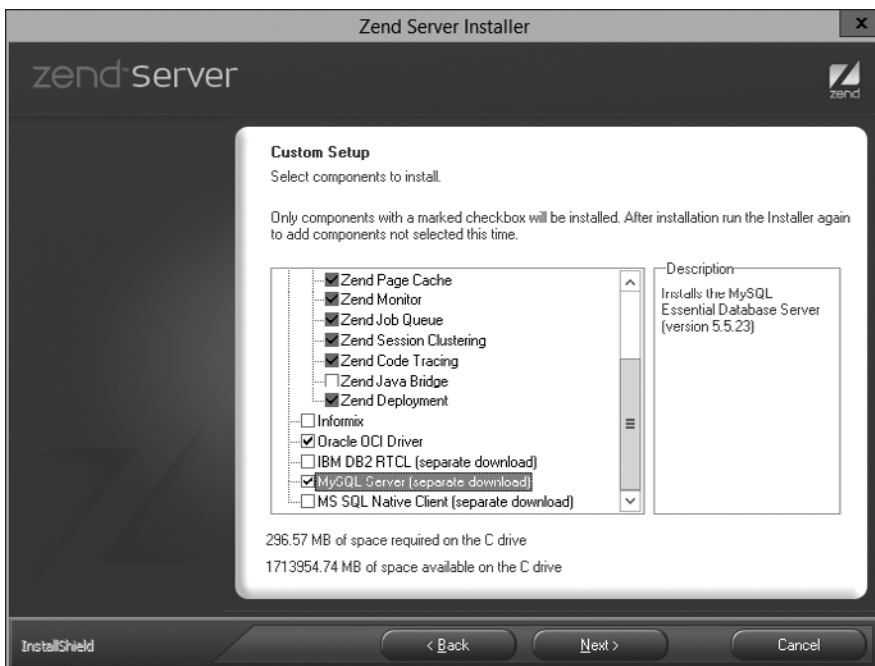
Zend Server Installer

x

zend server

zend

Custom Setup

Select components to install.

Only components with a marked checkbox will be installed. After installation run the Installer again to add components not selected this time.

Zend Page Cache
Zend Monitor
Zend Job Queue
Zend Session Clustering
Zend Code Tracing
Zend Java Bridge
Zend Deployment
Informix
Oracle OCI Driver
IBM DB2 RTCL (separate download)
MySQL Server (separate download)
MS SQL Native Client (separate download)

Description

Installs the MySQL Essential Database Server (version 5.5.23)

296.57 MB of space required on the C drive

1713954.74 MB of space available on the C drive

InstallShield

< Back

Next >

Cancel